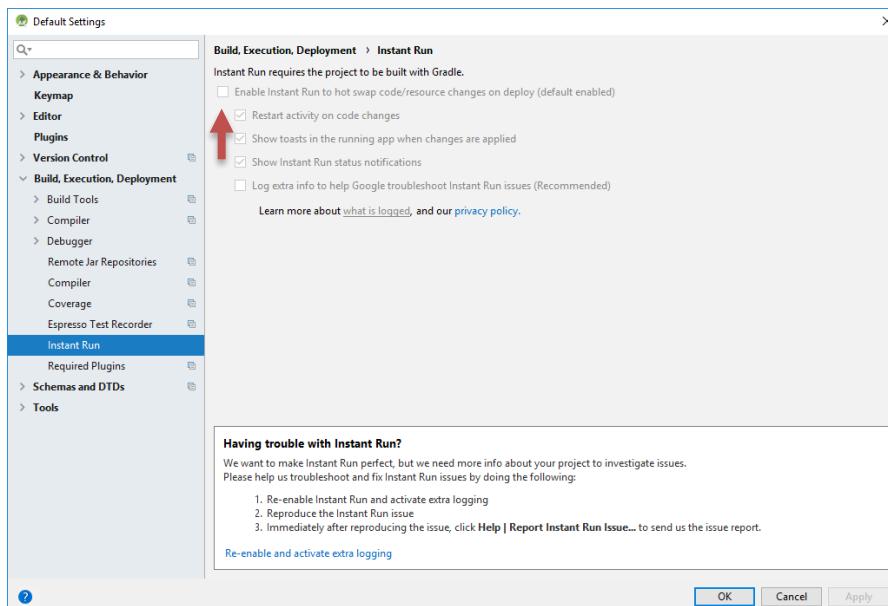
Default Settings

Appearance & Behavior
Keymap
Editor
Plugins
Version Control
Build, Execution, Deployment
Build Tools
Compiler
Debugger
Remote Jar Repositories
Compiler
Coverage
Espresso Test Recorder
Instant Run
Required Plugins
Schemas and DTDs
Tools

Build, Execution, Deployment › Instant Run

Instant Run requires the project to be built with Gradle.

Enable Instant Run to hot swap code/resource changes on deploy (default enabled)

Restart activity on code changes

Show toasts in the running app when changes are applied

Show Instant Run status notifications

Log extra info to help Google troubleshoot Instant Run issues (Recommended)

Learn more about what is logged, and our privacy policy.

Having trouble with Instant Run?

We want to make Instant Run perfect, but we need more info about your project to investigate issues. Please help us troubleshoot and fix Instant Run issues by doing the following:

1. Re-enable Instant Run and activate extra logging
2. Reproduce the Instant Run issue
3. Immediately after reproducing the issue, click Help | Report Instant Run Issue... to send us the issue report.

Re-enable and activate extra logging

?

OK
Cancel
Apply